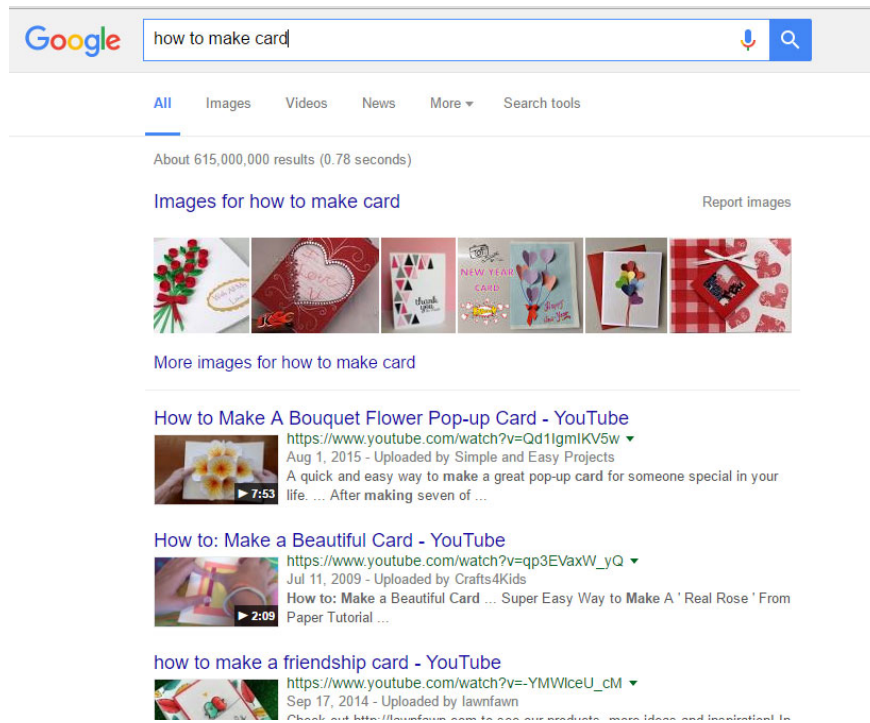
Google

how to make card

All Images Videos News More Search tools

About 615,000,000 results (0.78 seconds)

Images for how to make card

Report images

NEW YEAR CARD

More images for how to make card

How to Make A Bouquet Flower Pop-up Card - YouTube

https://www.youtube.com/watch?v=Qd1IgmIKV5w

▶ 7:53

Aug 1, 2015 - Uploaded by Simple and Easy Projects

A quick and easy way to make a great pop-up card for someone special in your life. ... After making seven of ...

How to: Make a Beautiful Card - YouTube

https://www.youtube.com/watch?v=qp3EVaxW_yQ

▶ 2:09

Jul 11, 2009 - Uploaded by Crafts4Kids

How to: Make a Beautiful Card ... Super Easy Way to Make A ' Real Rose ' From Paper Tutorial ...

how to make a friendship card - YouTube

https://www.youtube.com/watch?v=-YMWlceU_cM

Sep 17, 2014 - Uploaded by lawnfawn

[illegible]